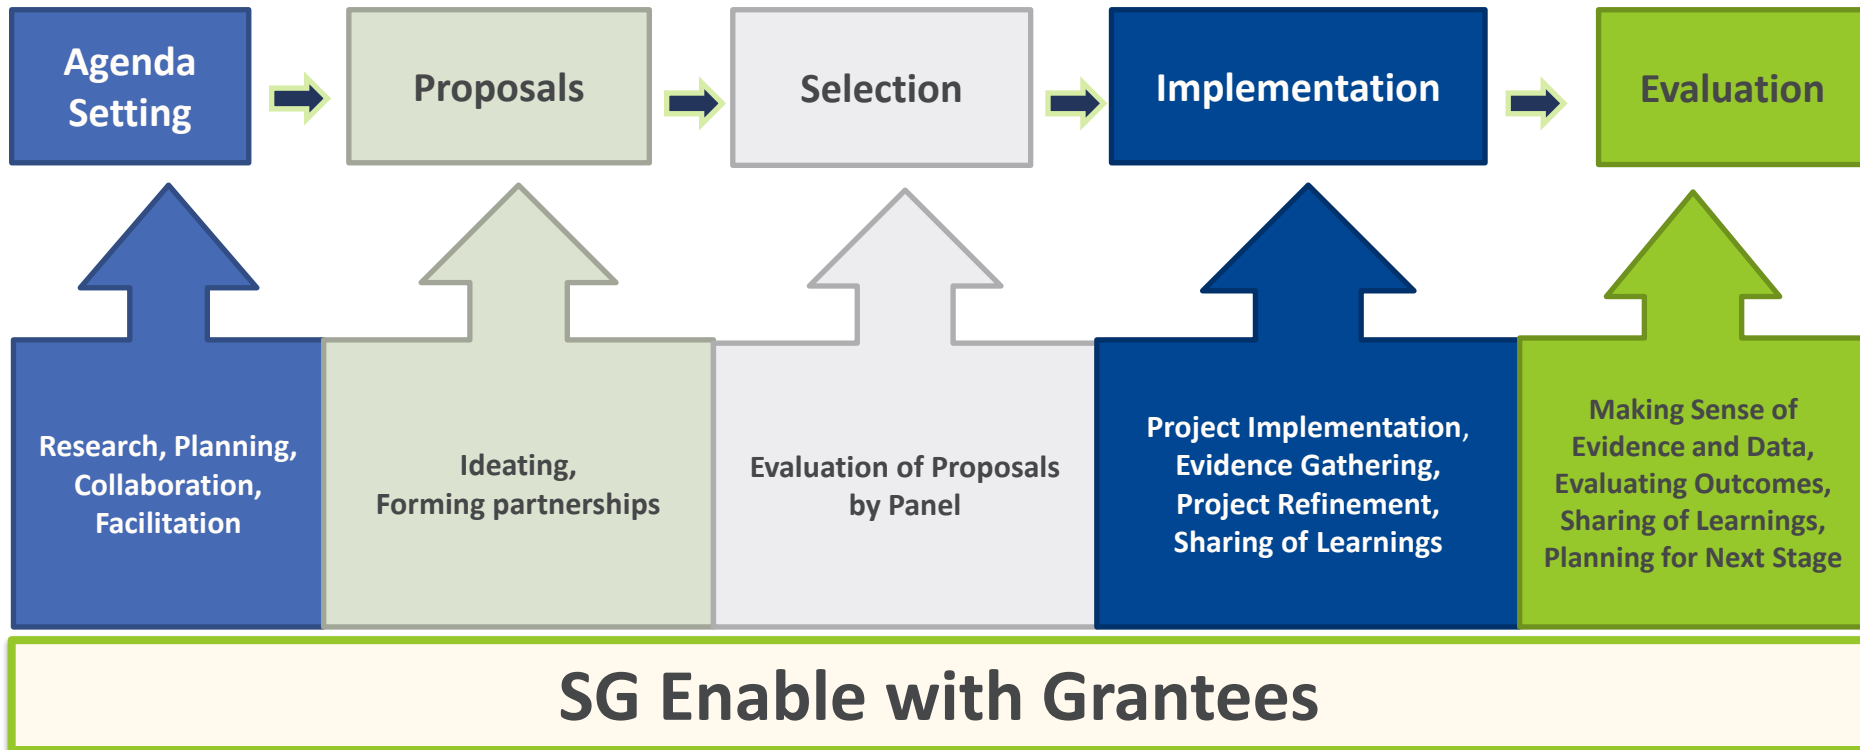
Agenda Setting

Proposals

Selection

Implementation

Evaluation

Research, Planning, Collaboration, Facilitation

Ideating, Forming partnerships

Evaluation of Proposals by Panel

Project Implementation, Evidence Gathering, Project Refinement, Sharing of Learnings

Making Sense of Evidence and Data, Evaluating Outcomes, Sharing of Learnings, Planning for Next Stage

SG Enable with Grantees